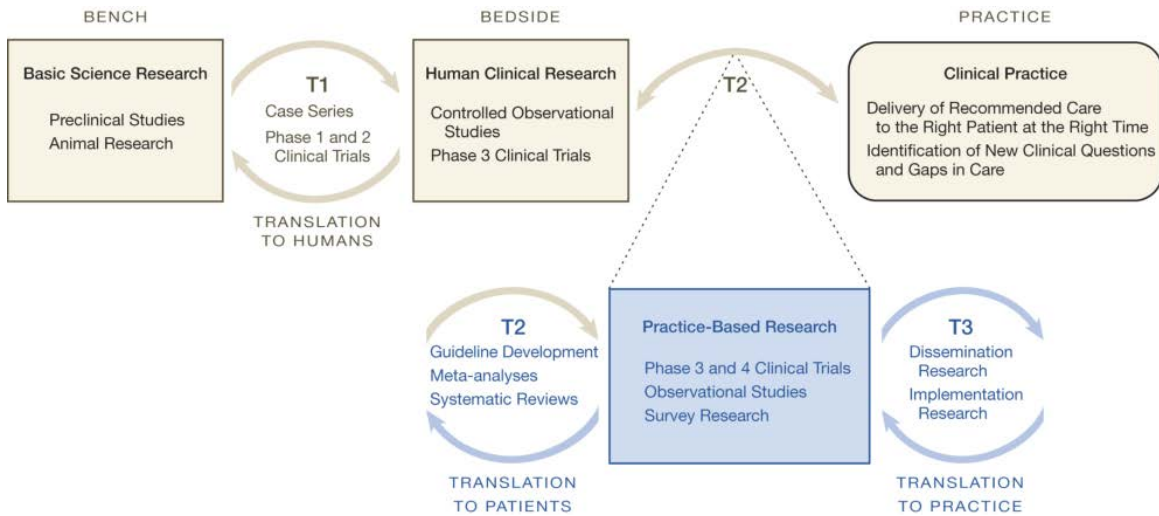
BENCH

BEDSIDE

PRACTICE

Basic Science Research

Preclinical Studies
Animal Research

T1
Case Series
Phase 1 and 2 Clinical Trials

TRANSLATION TO HUMANS

Human Clinical Research

Controlled Observational Studies
Phase 3 Clinical Trials

T2

Clinical Practice

Delivery of Recommended Care to the Right Patient at the Right Time
Identification of New Clinical Questions and Gaps in Care

T2
Guideline Development
Meta-analyses
Systematic Reviews

TRANSLATION TO PATIENTS

Practice-Based Research

Phase 3 and 4 Clinical Trials
Observational Studies
Survey Research

T3
Dissemination Research
Implementation Research

TRANSLATION TO PRACTICE